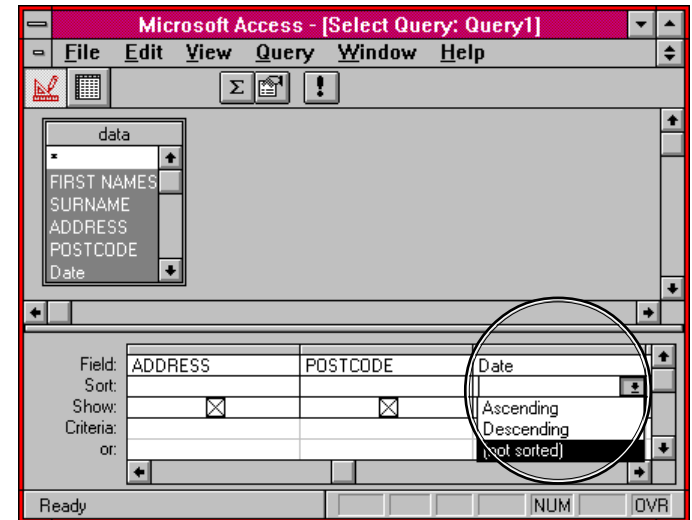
Microsoft Access - [Select Query: Query1]

File Edit View Query Window Help

Σ !

data
*
FIRST NAMES
SURNAME
ADDRESS
POSTCODE
Date

| | | | |
|---|---|---|---|
| Field: | ADDRESS | POSTCODE | Date |
| Sort: | | | |
| Show: | ☒ | ☒ | |
| Criteria: | | | |
| or: | | | |

Ascending
Descending
(not sorted)

Ready NUM OVR